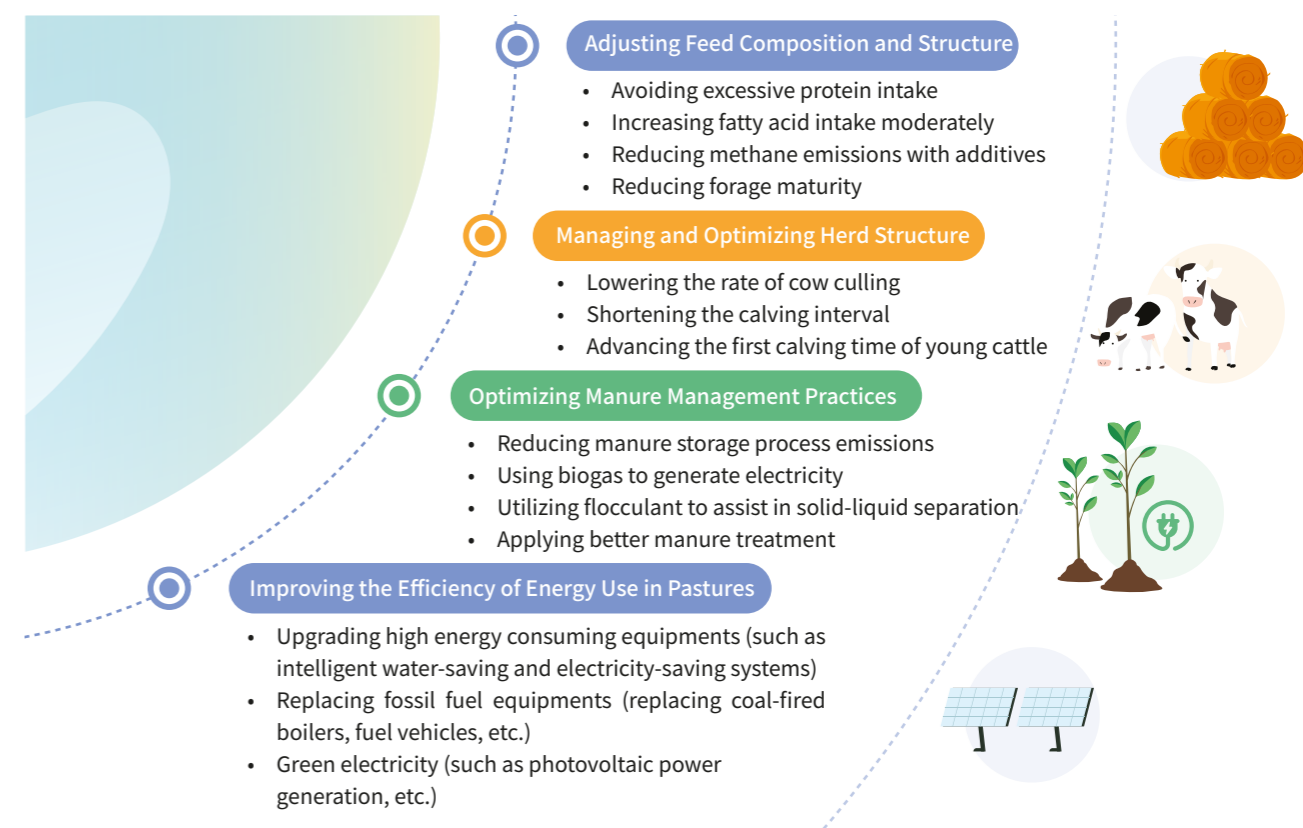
Adjusting Feed Composition and Structure

- Avoiding excessive protein intake
- Increasing fatty acid intake moderately
- Reducing methane emissions with additives
- Reducing forage maturity

Managing and Optimizing Herd Structure

- Lowering the rate of cow culling
- Shortening the calving interval
- Advancing the first calving time of young cattle

Optimizing Manure Management Practices

- Reducing manure storage process emissions
- Using biogas to generate electricity
- Utilizing flocculant to assist in solid-liquid separation
- Applying better manure treatment

Improving the Efficiency of Energy Use in Pastures

- Upgrading high energy consuming equipments (such as intelligent water-saving and electricity-saving systems)
- Replacing fossil fuel equipments (replacing coal-fired boilers, fuel vehicles, etc.)
- Green electricity (such as photovoltaic power generation, etc.)